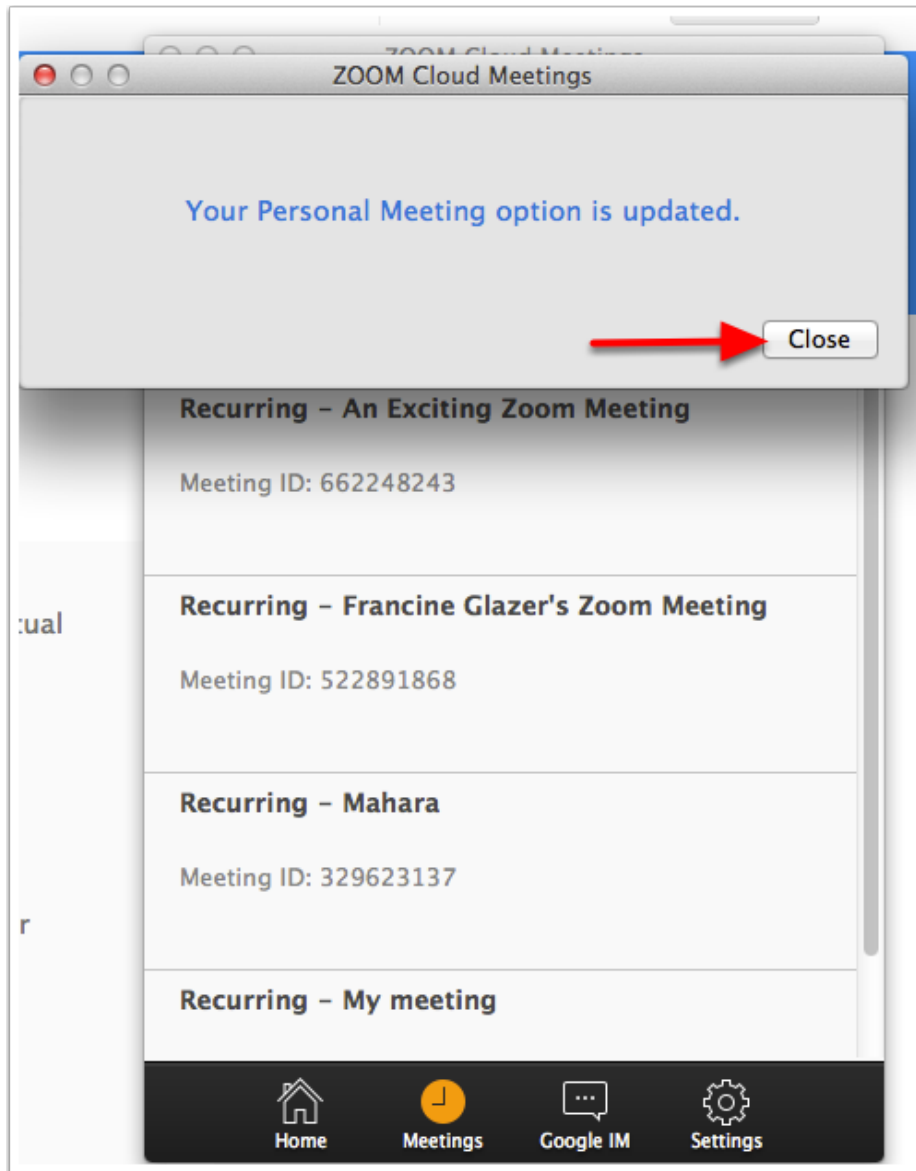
ZOOM Cloud Meetings

ZOOM Cloud Meetings

Your Personal Meeting option is updated.

Close

Recurring - An Exciting Zoom Meeting

Meeting ID: 662248243

tual

Recurring - Francine Glazer's Zoom Meeting

Meeting ID: 522891868

Recurring - Mahara

Meeting ID: 329623137

r

Recurring - My meeting

Home

Meetings

Google IM

Settings